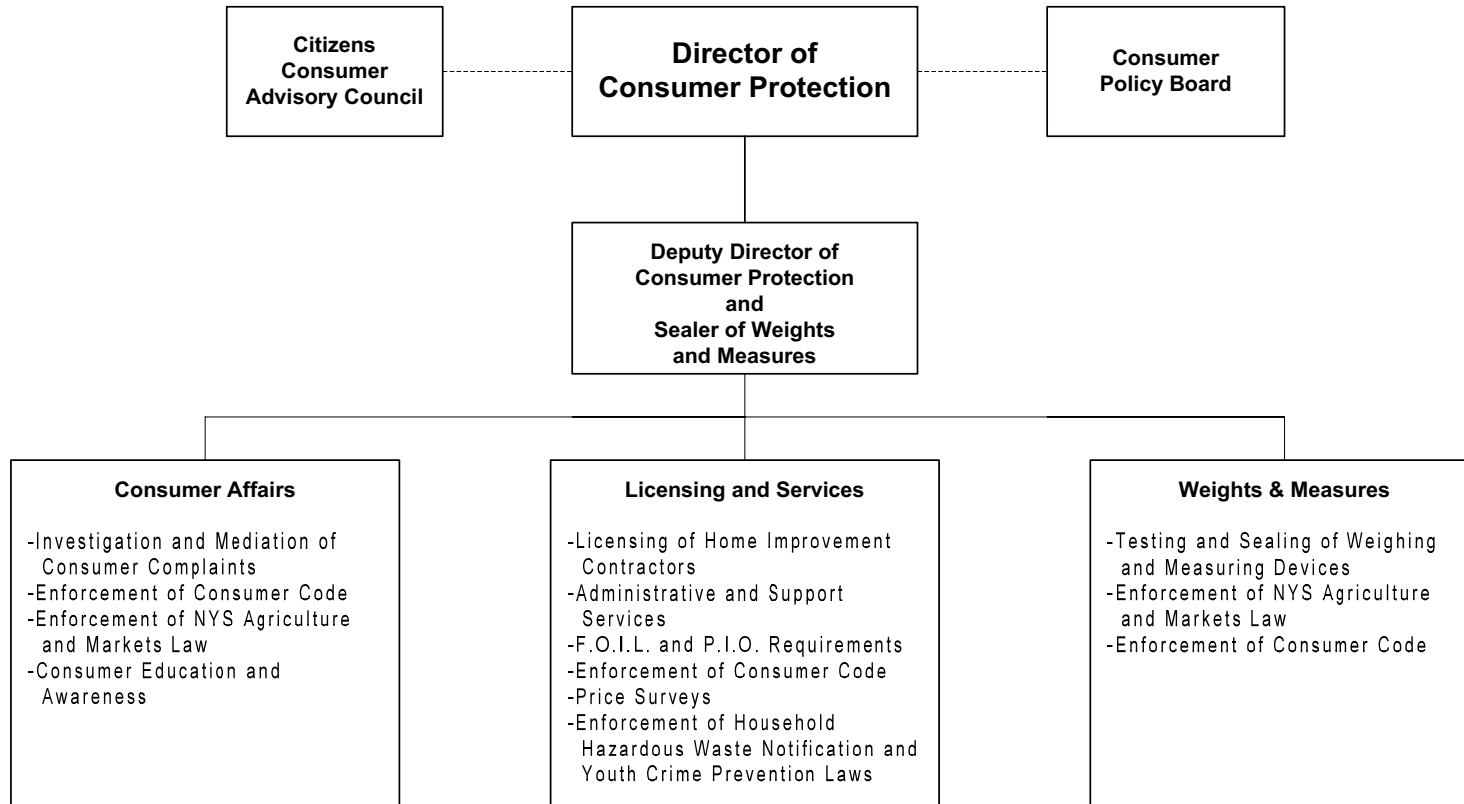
Citizens Consumer Advisory Council

Director of Consumer Protection

Consumer Policy Board

Deputy Director of Consumer Protection and Sealer of Weights and Measures

Consumer Affairs

-Investigation and Mediation of Consumer Complaints
-Enforcement of Consumer Code
-Enforcement of NYS Agriculture and Markets Law
-Consumer Education and Awareness

Licensing and Services

-Licensing of Home Improvement Contractors
-Administrative and Support Services
-F.O.I.L. and P.I.O. Requirements
-Enforcement of Consumer Code
-Price Surveys
-Enforcement of Household Hazardous Waste Notification and Youth Crime Prevention Laws

Weights & Measures

-Testing and Sealing of Weighing and Measuring Devices
-Enforcement of NYS Agriculture and Markets Law
-Enforcement of Consumer Code